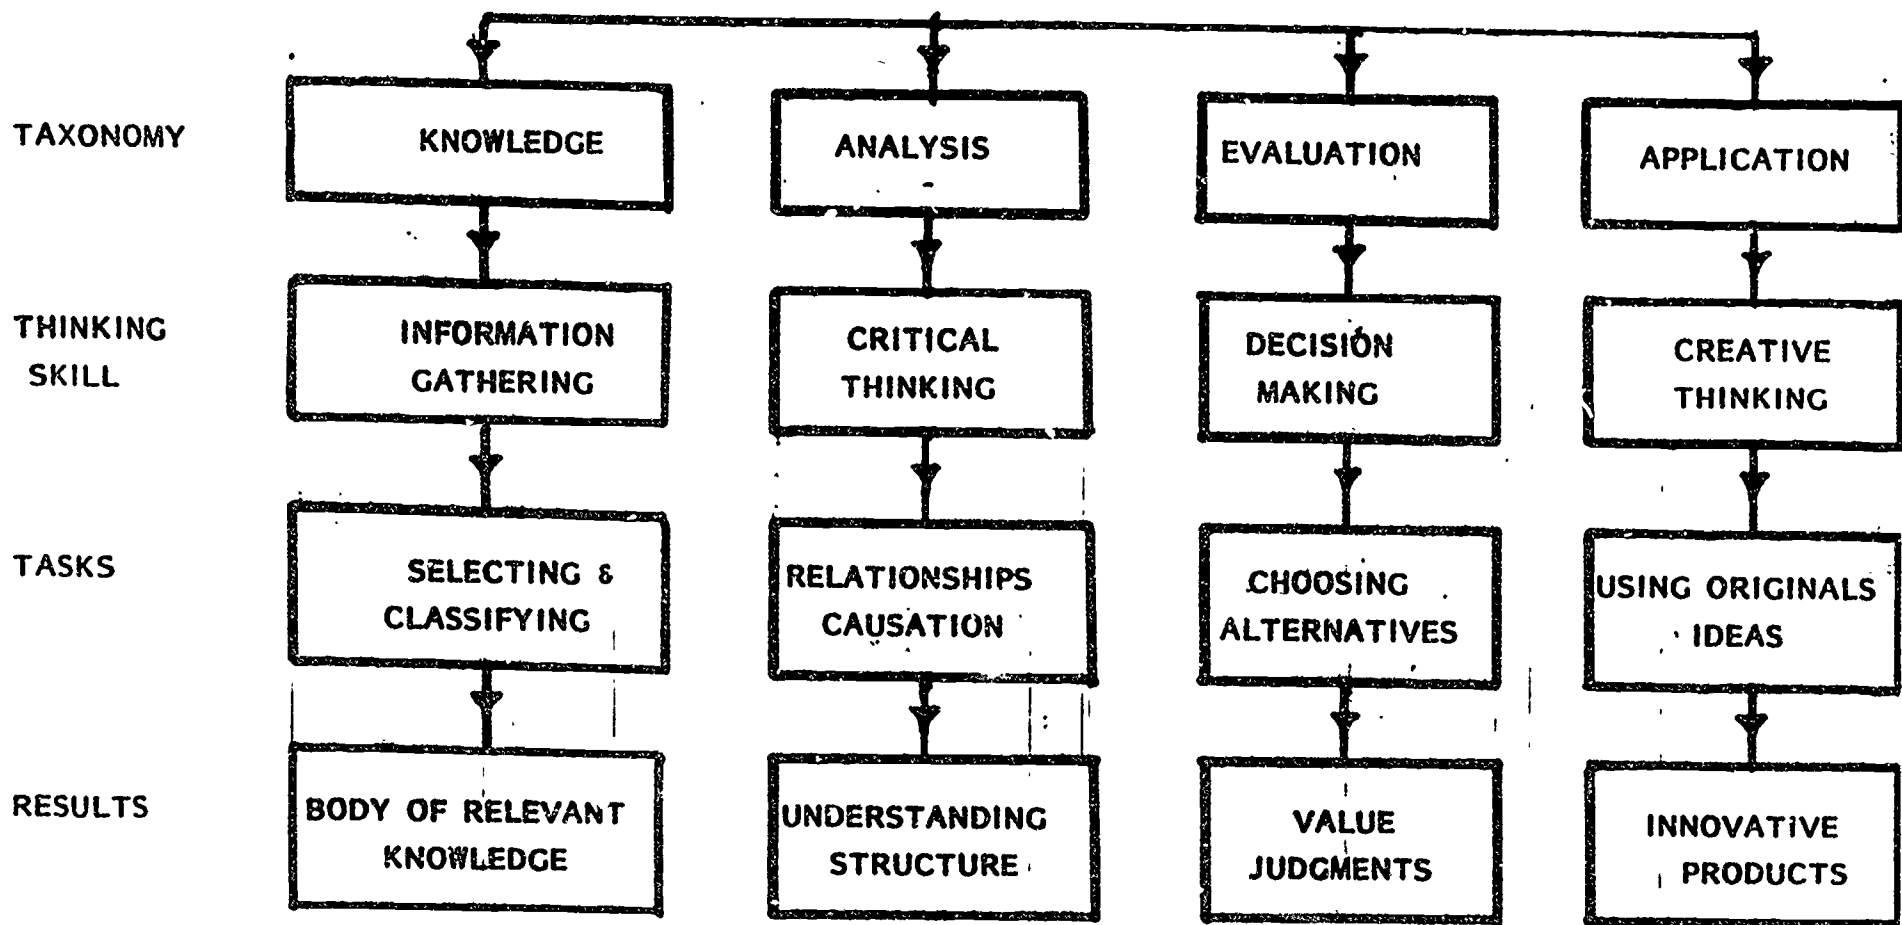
TAXONOMY

KNOWLEDGE

ANALYSIS

EVALUATION

APPLICATION

THINKING SKILL

INFORMATION GATHERING

CRITICAL THINKING

DECISION MAKING

CREATIVE THINKING

TASKS

SELECTING & CLASSIFYING

RELATIONSHIPS CAUSATION

CHOOSING ALTERNATIVES

USING ORIGINALS IDEAS

RESULTS

BODY OF RELEVANT KNOWLEDGE

UNDERSTANDING STRUCTURE

VALUE JUDGMENTS

INNOVATIVE PRODUCTS